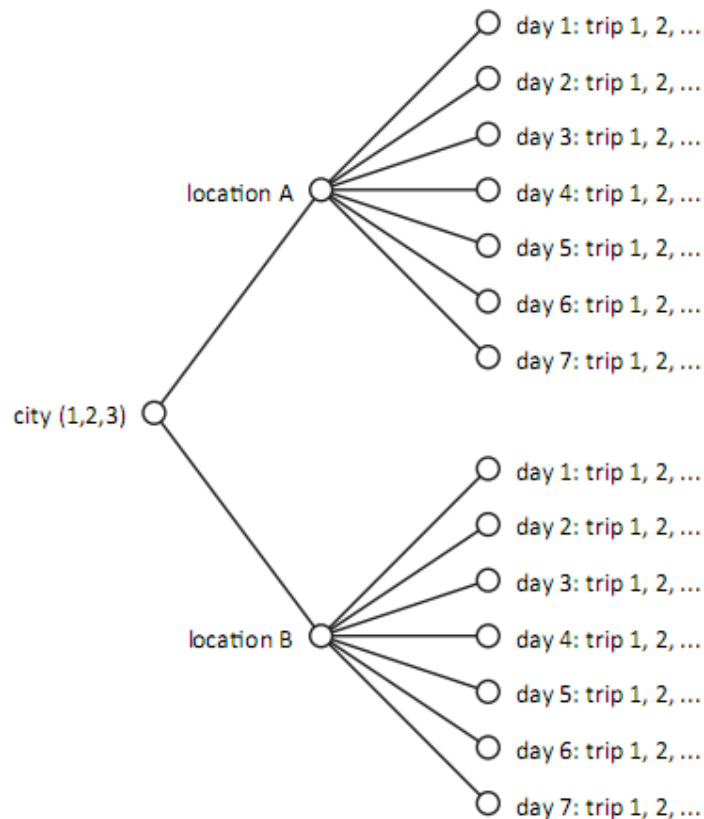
day 1: trip 1, 2, ...
day 2: trip 1, 2, ...
day 3: trip 1, 2, ...
location A
day 4: trip 1, 2, ...
day 5: trip 1, 2, ...
day 6: trip 1, 2, ...
day 7: trip 1, 2, ...
city (1,2,3)
day 1: trip 1, 2, ...
day 2: trip 1, 2, ...
day 3: trip 1, 2, ...
location B
day 4: trip 1, 2, ...
day 5: trip 1, 2, ...
day 6: trip 1, 2, ...
day 7: trip 1, 2, ...